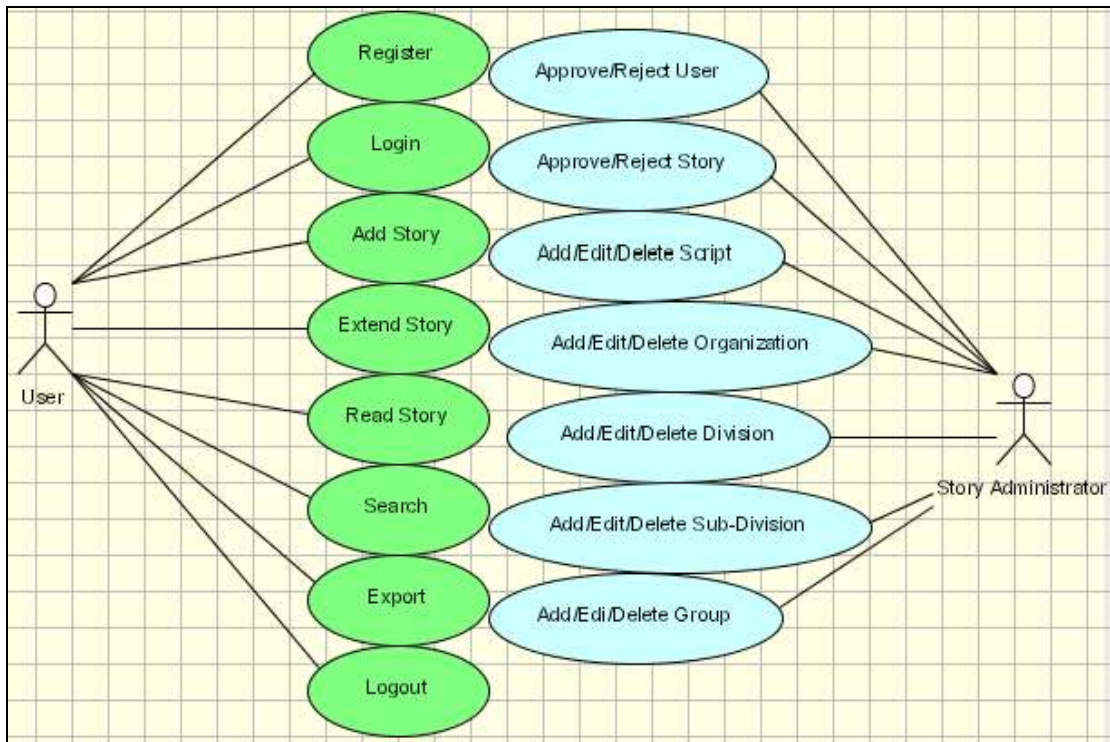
Register
Login
Add Story
Extend Story
Read Story
Search
Export
Logout

User

Approve/Reject User
Approve/Reject Story
Add/Edit/Delete Script
Add/Edit/Delete Organization
Add/Edit/Delete Division
Add/Edit/Delete Sub-Division
Add/Edi/Delete Group

Story Administrator